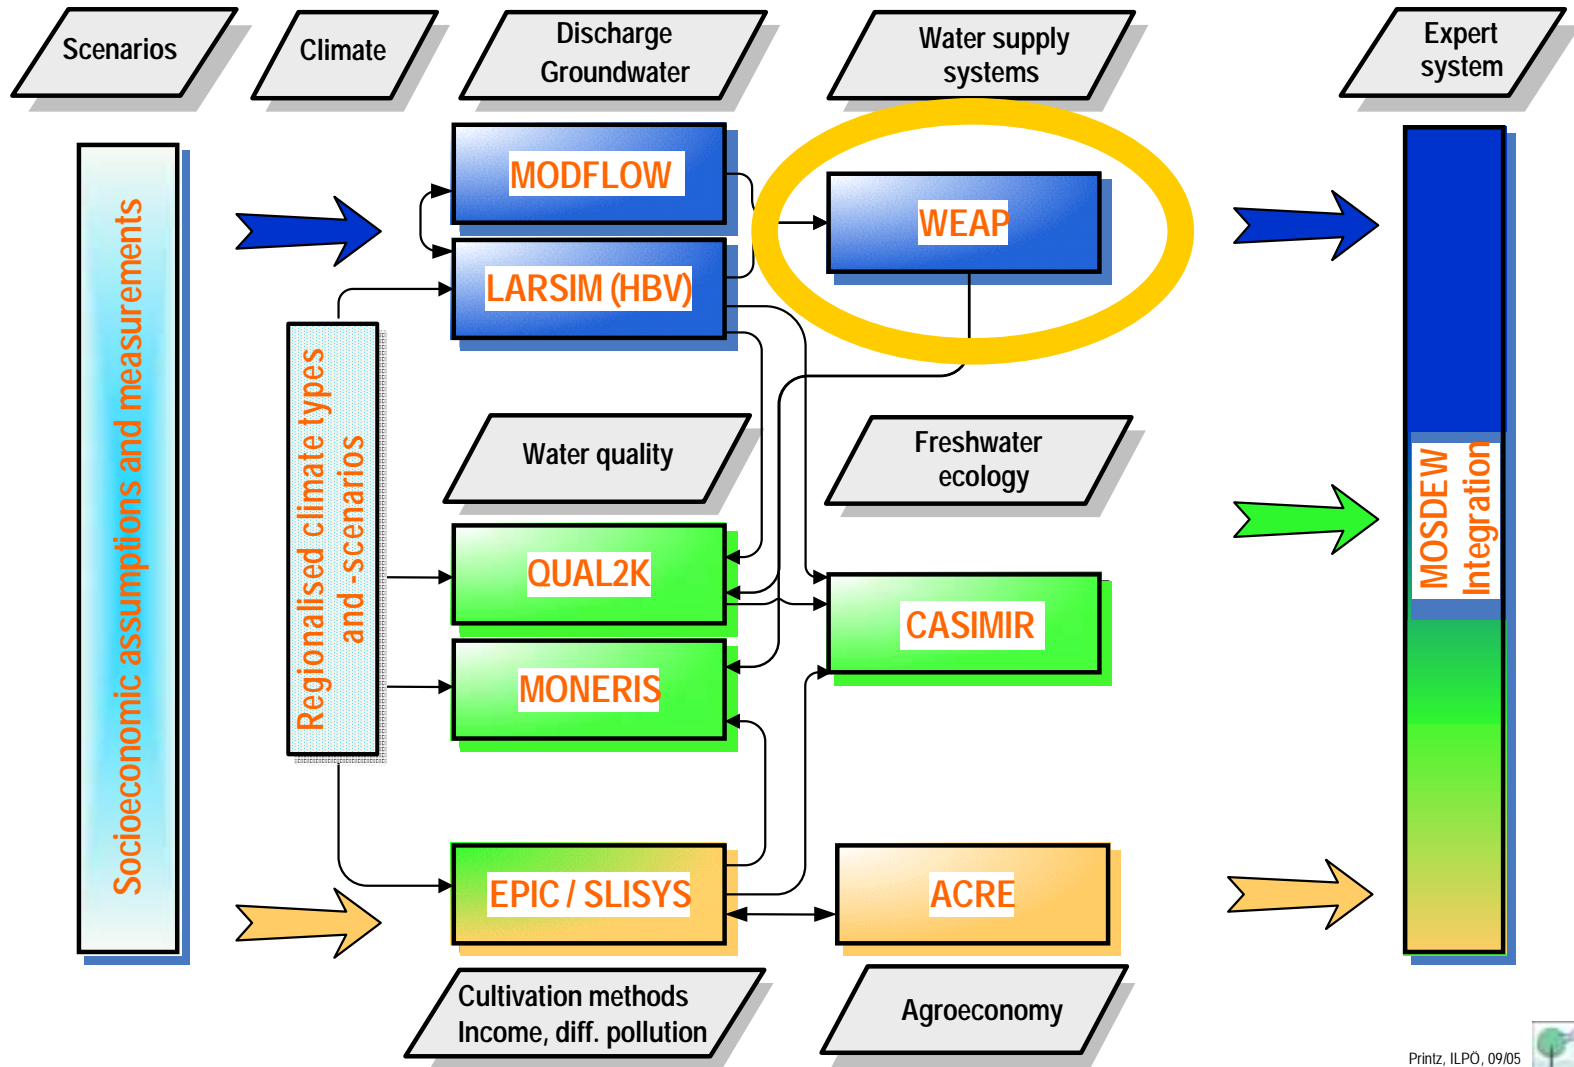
Scenarios

Climate

Discharge Groundwater

Water supply systems

Expert system

Socioeconomic assumptions and measurements

MODFLOW

LARSIM (HBV)

WEAP

Regionalised climate types and -scenarios

Water quality

Freshwater ecology

QUAL2K

MONERIS

CASIMIR

MOSDEW Integration

EPIC / SLISYS

ACRE

Cultivation methods Income, diff. pollution

Agroeconomy

Printz, ILPÖ, 09/05